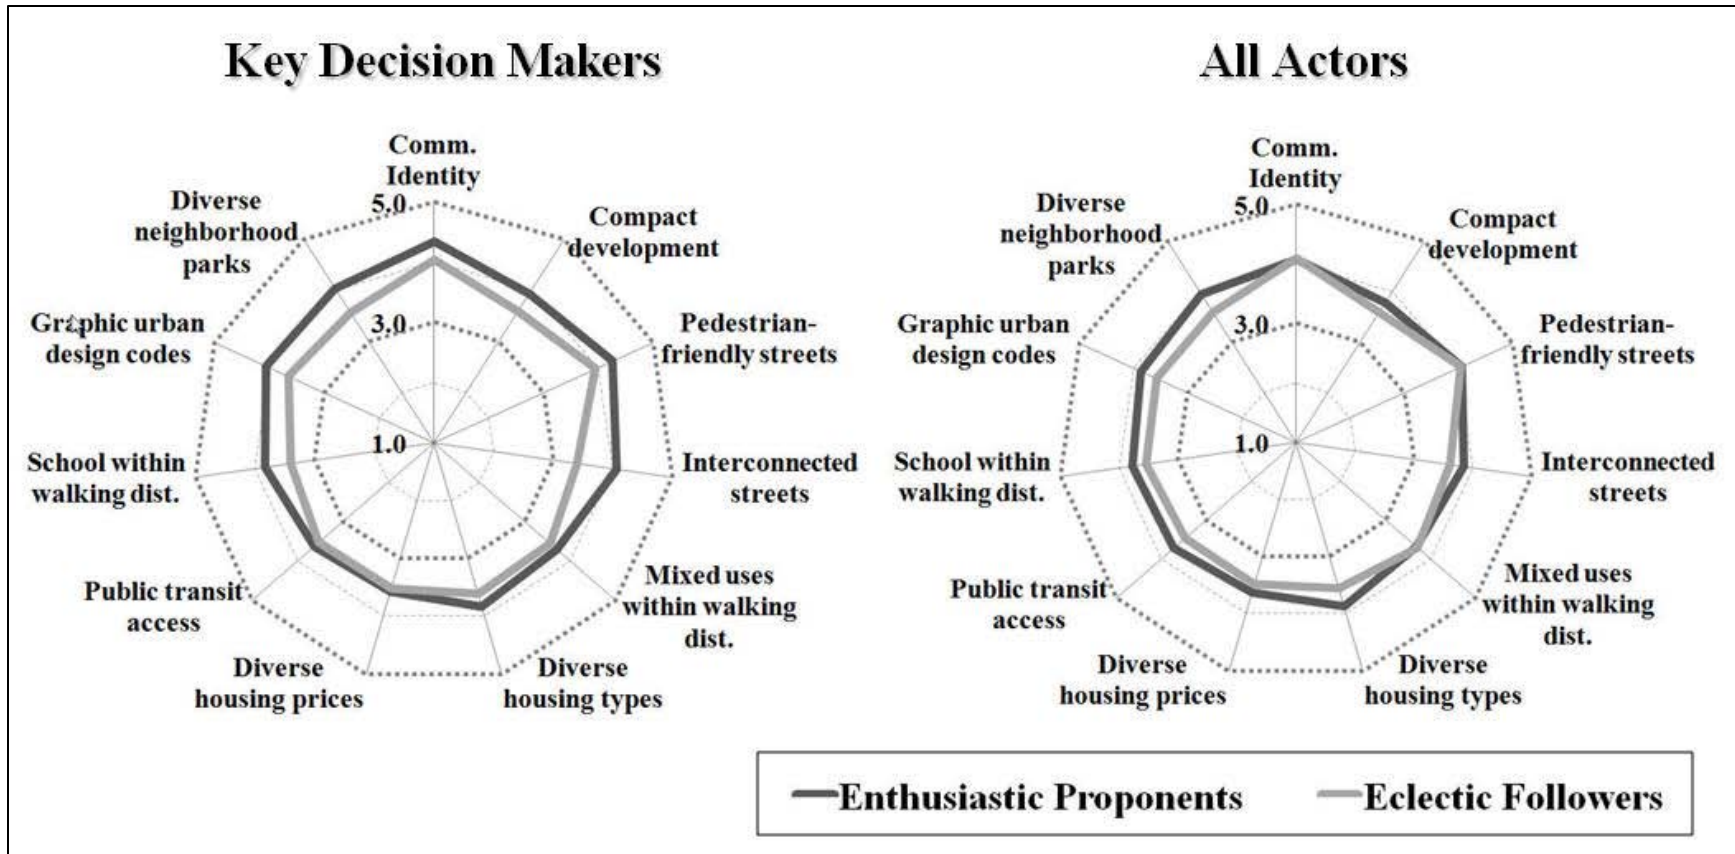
Key Decision Makers

Comm. Identity
5.0
3.0
1.0
Compact development
Pedestrian-friendly streets
Interconnected streets
Mixed uses within walking dist.
Diverse housing types
Diverse housing prices
Public transit access
School within walking dist.
Graphic urban design codes
Diverse neighborhood parks

All Actors

Comm. Identity
5.0
3.0
1.0
Compact development
Pedestrian-friendly streets
Interconnected streets
Mixed uses within walking dist.
Diverse housing types
Diverse housing prices
Public transit access
School within walking dist.
Graphic urban design codes
Diverse neighborhood parks

Enthusiastic Proponents
Eclectic Followers